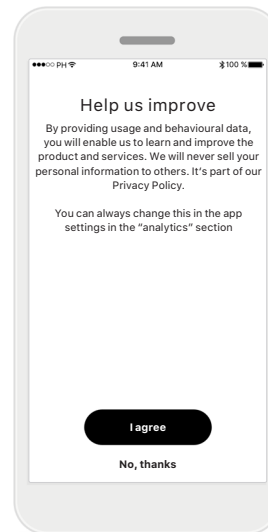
●●●○○ PH

9:41 AM

100 %

Help us improve

By providing usage and behavioural data, you will enable us to learn and improve the product and services. We will never sell your personal information to others. It's part of our Privacy Policy.

You can always change this in the app settings in the "analytics" section

I agree

No, thanks